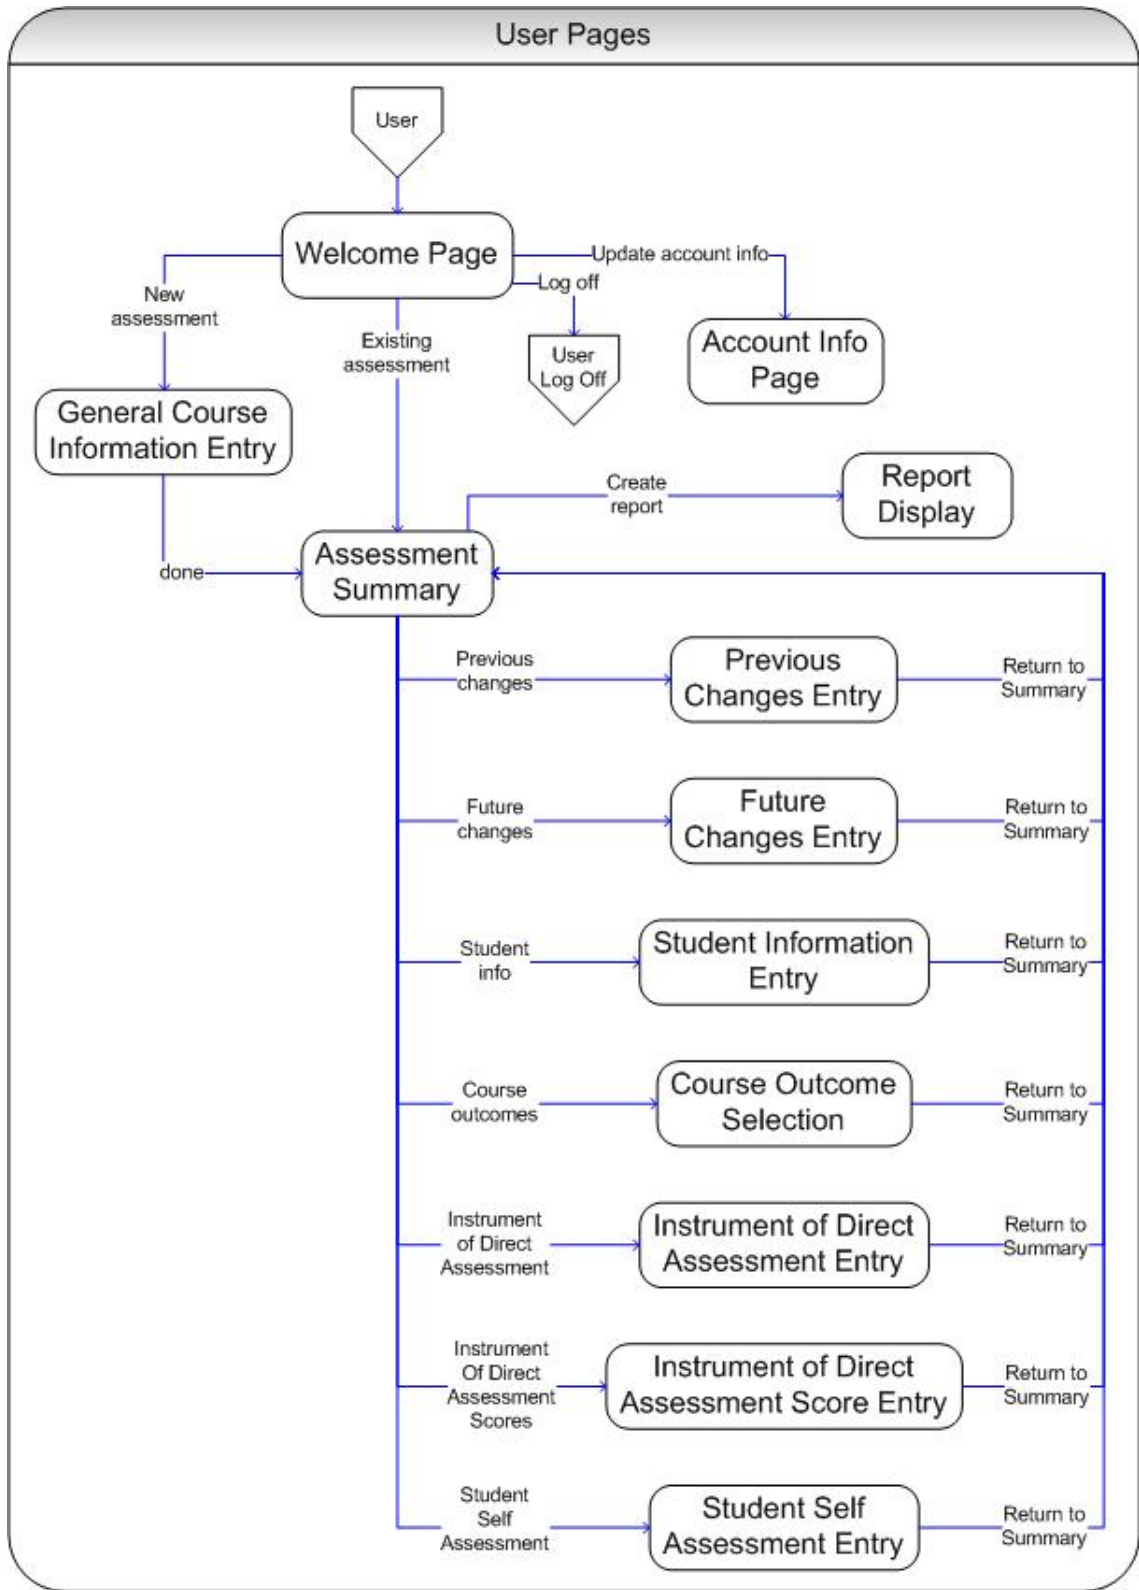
User Pages

User

Welcome Page

Update account info

Log off

New assessment

Existing assessment

User Log Off

Account Info Page

General Course Information Entry

Create report

Report Display

done

Assessment Summary

Previous changes

Previous Changes Entry

Return to Summary

Future changes

Future Changes Entry

Return to Summary

Student info

Student Information Entry

Return to Summary

Course outcomes

Course Outcome Selection

Return to Summary

Instrument of Direct Assessment

Instrument of Direct Assessment Entry

Return to Summary

Instrument Of Direct Assessment Scores

Instrument of Direct Assessment Score Entry

Return to Summary

Student Self Assessment

Student Self Assessment Entry

Return to Summary